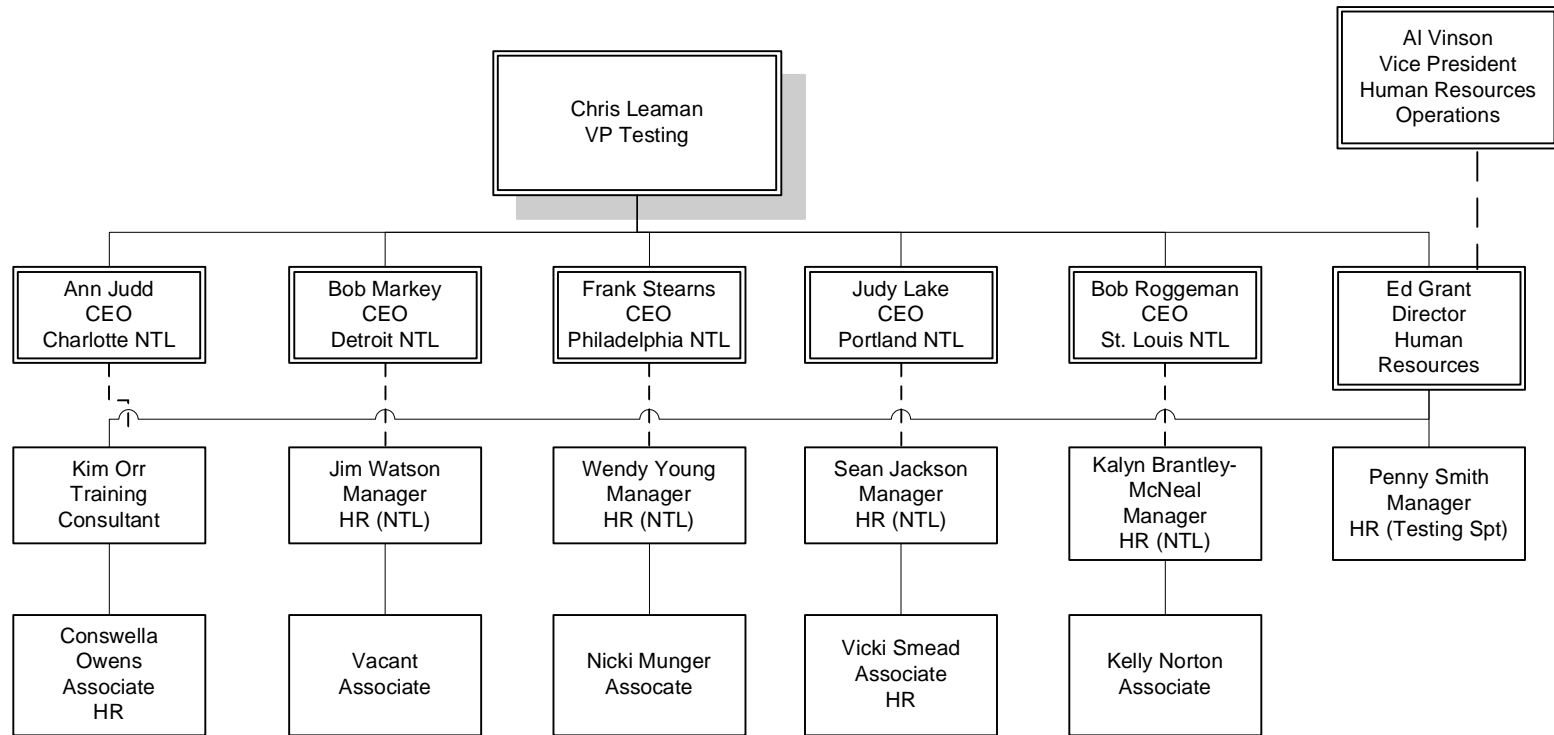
Al Vinson
Vice President
Human Resources
Operations

Chris Leaman
VP Testing

Ann Judd
CEO
Charlotte NTL

Bob Markey
CEO
Detroit NTL

Frank Stearns
CEO
Philadelphia NTL

Judy Lake
CEO
Portland NTL

Bob Roggeman
CEO
St. Louis NTL

Ed Grant
Director
Human
Resources

Kim Orr
Training
Consultant

Jim Watson
Manager
HR (NTL)

Wendy Young
Manager
HR (NTL)

Sean Jackson
Manager
HR (NTL)

Kalyn Brantley-McNeal
Manager
HR (NTL)

Penny Smith
Manager
HR (Testing Spt)

Conswella
Owens
Associate
HR

Vacant
Associate

Nicki Munger
Assocate

Vicki Smead
Associate
HR

Kelly Norton
Associate